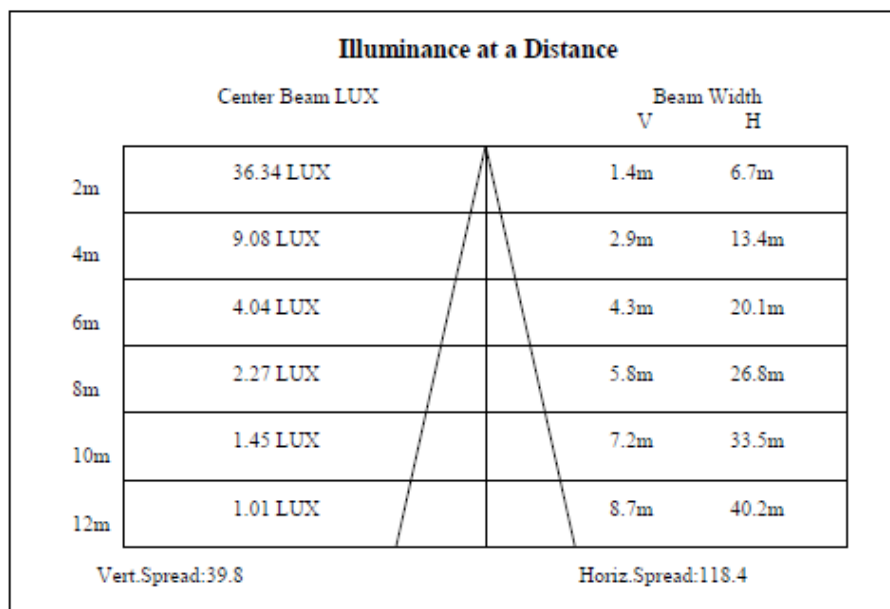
Illuminance at a Distance

| | Center Beam LUX | Beam Width V | Beam Width H |
|---|---|---|---|
| 2m | 36.34 LUX | 1.4m | 6.7m |
| 4m | 9.08 LUX | 2.9m | 13.4m |
| 6m | 4.04 LUX | 4.3m | 20.1m |
| 8m | 2.27 LUX | 5.8m | 26.8m |
| 10m | 1.45 LUX | 7.2m | 33.5m |
| 12m | 1.01 LUX | 8.7m | 40.2m |

Vert.Spread:39.8

Horiz.Spread:118.4